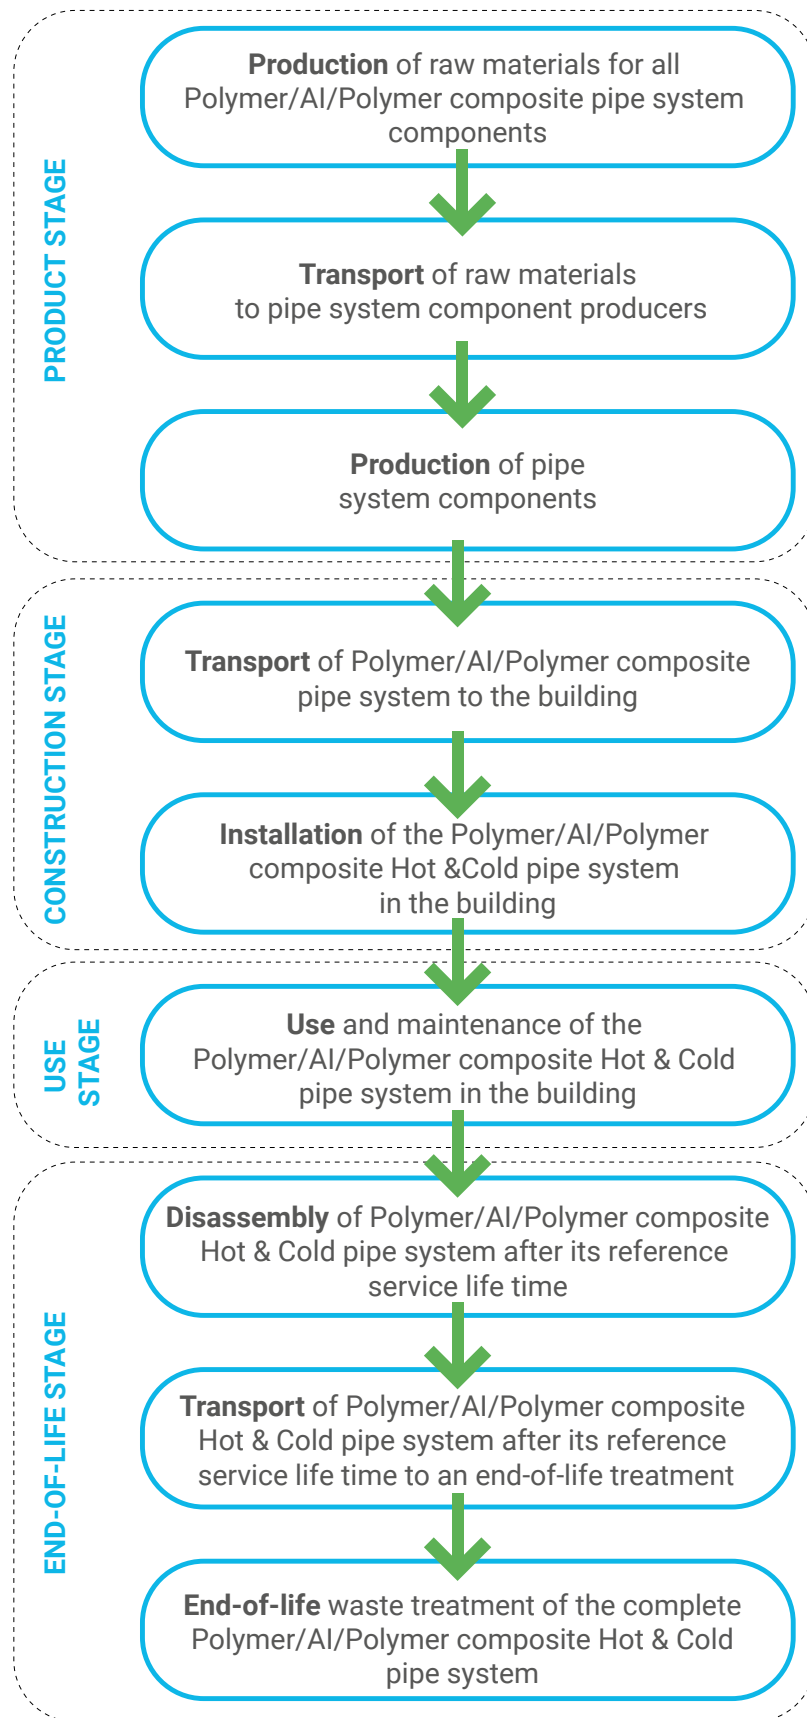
PRODUCT STAGE

Production of raw materials for all Polymer/Al/Polymer composite pipe system components

Transport of raw materials to pipe system component producers

Production of pipe system components

CONSTRUCTION STAGE

Transport of Polymer/Al/Polymer composite pipe system to the building

Installation of the Polymer/Al/Polymer composite Hot &Cold pipe system in the building

USE STAGE

Use and maintenance of the Polymer/Al/Polymer composite Hot & Cold pipe system in the building

END-OF-LIFE STAGE

Disassembly of Polymer/Al/Polymer composite Hot & Cold pipe system after its reference service life time

Transport of Polymer/Al/Polymer composite Hot & Cold pipe system after its reference service life time to an end-of-life treatment

End-of-life waste treatment of the complete Polymer/Al/Polymer composite Hot & Cold pipe system